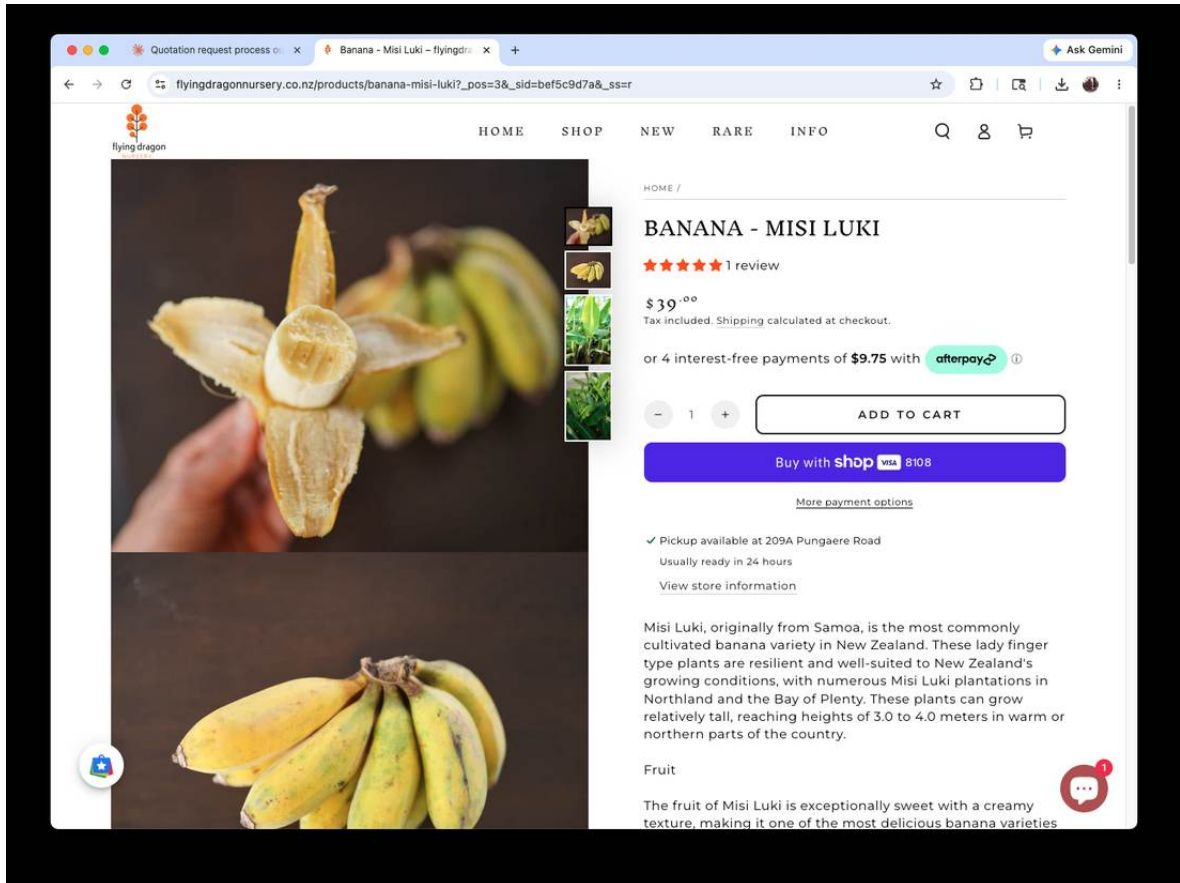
Quotation request process o ×
Banana - Misi Luki – flyingdr ×
+
Ask Gemini

flyingdragonnursery.co.nz/products/banana-misi-luki?_pos=3&_sid=bef5c9d7a&_ss=r

flying dragon
NURSERY

HOME SHOP NEW RARE INFO

HOME /

BANANA - MISI LUKI

1 review

$39.00

Tax included. Shipping calculated at checkout.

or 4 interest-free payments of **$9.75** with afterpay

− 1 +

ADD TO CART

Buy with shop VISA 8108

More payment options

✓ Pickup available at 209A Pungaere Road

Usually ready in 24 hours

View store information

Misi Luki, originally from Samoa, is the most commonly cultivated banana variety in New Zealand. These lady finger type plants are resilient and well-suited to New Zealand's growing conditions, with numerous Misi Luki plantations in Northland and the Bay of Plenty. These plants can grow relatively tall, reaching heights of 3.0 to 4.0 meters in warm or northern parts of the country.

Fruit

The fruit of Misi Luki is exceptionally sweet with a creamy texture, making it one of the most delicious banana varieties

1